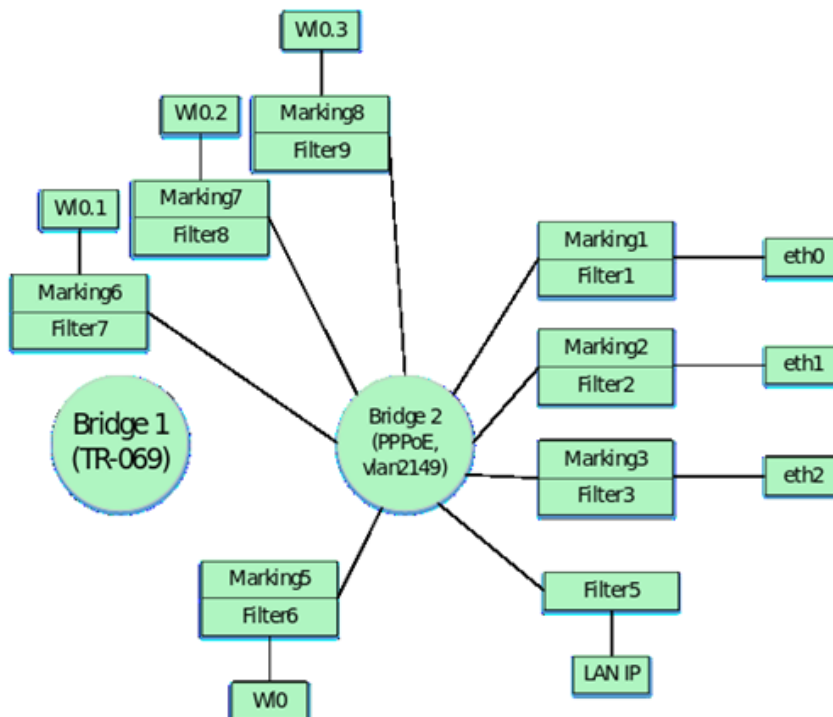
Wl0.3

Marking8

Filter9

Wl0.2

Marking7

Filter8

Wl0.1

Marking6

Filter7

Marking1

Filter1

eth0

Marking2

Filter2

eth1

Bridge 1 (TR-069)

Bridge 2 (PPPoE, vlan2149)

Marking3

Filter3

eth2

Marking5

Filter6

Wl0

Filter5

LAN IP